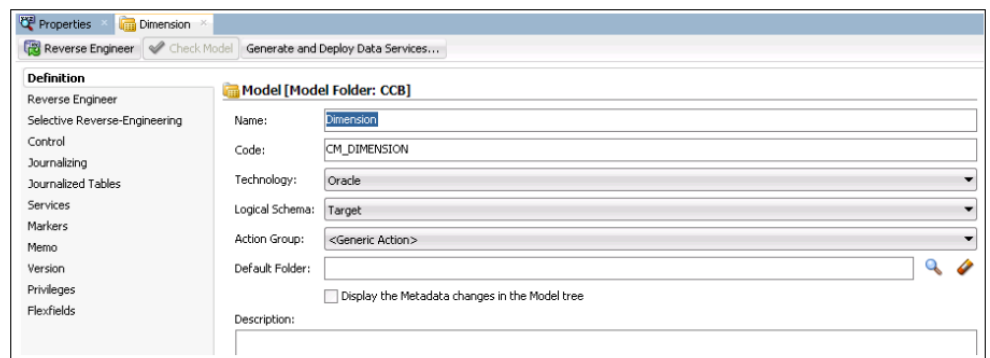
Properties × Dimension ×

Reverse Engineer Check Model Generate and Deploy Data Services...

Definition
Reverse Engineer
Selective Reverse-Engineering
Control
Journalizing
Journalized Tables
Services
Markers
Memo
Version
Privileges
Flexfields

Model [Model Folder: CCB]

Name: Dimension
Code: CM_DIMENSION
Technology: Oracle
Logical Schema: Target
Action Group: <Generic Action>
Default Folder:
Display the Metadata changes in the Model tree
Description: